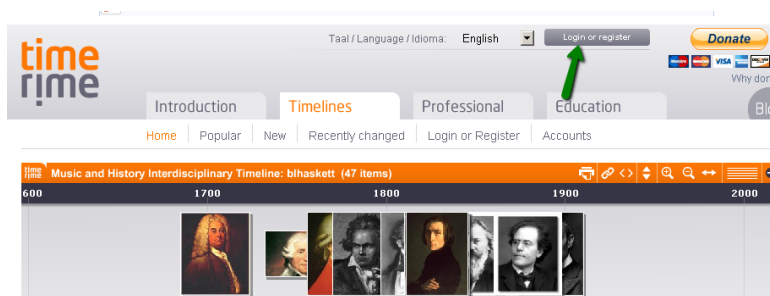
time rime

Taal / Language / Idioma: English

Login or register

Donate

Why dor

Introduction Timelines Professional Education Blo

Home Popular New Recently changed Login or Register Accounts

time rime Music and History Interdisciplinary Timeline: blhaskett (47 items)

600 1700 1800 1900 2000